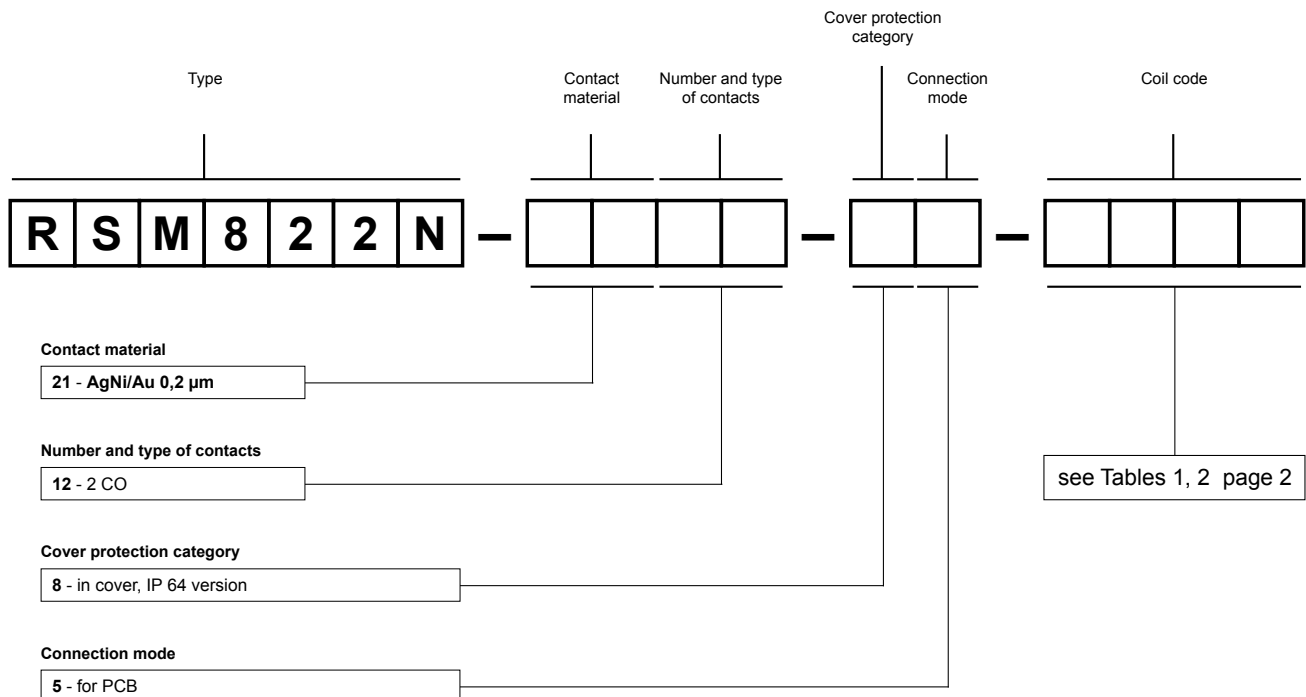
Cover protection category

Type

Contact material

Number and type of contacts

Connection mode

Coil code

| R | S | M | 8 | 2 | 2 | N |

–

–

–

Contact material

21 - AgNi/Au 0,2 µm

Number and type of contacts

12 - 2 CO

Cover protection category

8 - in cover, IP 64 version

Connection mode

5 - for PCB

see Tables 1, 2 page 2